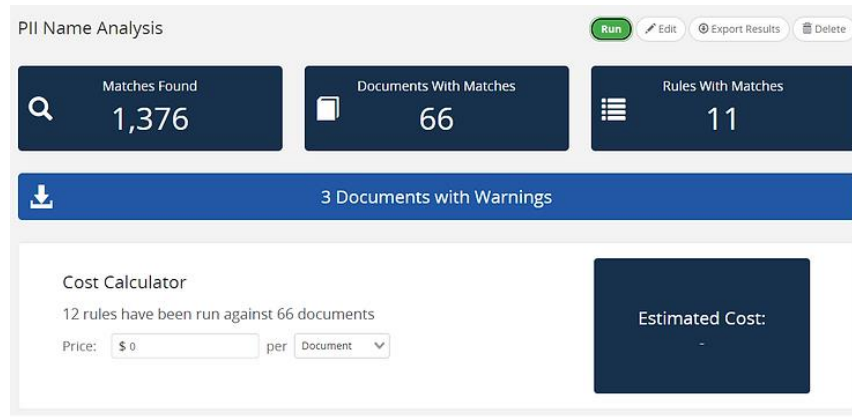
PII Name Analysis

Run Edit Export Results Delete

Matches Found
1,376

Documents With Matches
66

Rules With Matches
11

3 Documents with Warnings

Cost Calculator

12 rules have been run against 66 documents

Price: $ 0 per Document

Estimated Cost:
-